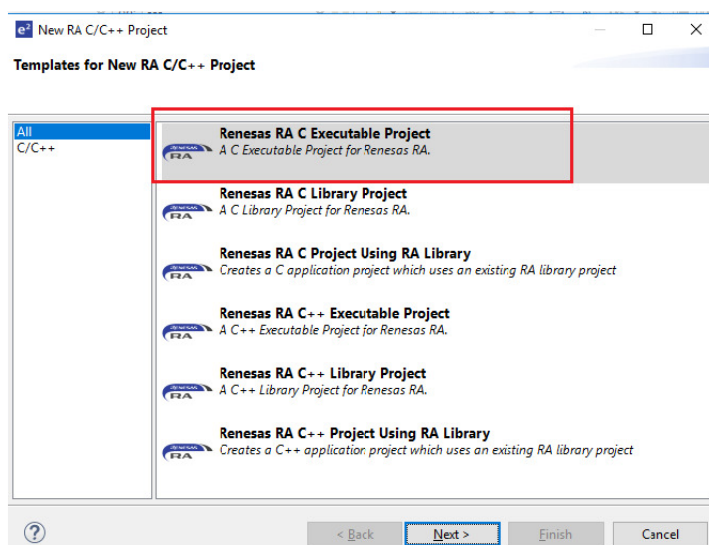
New RA C/C++ Project

Templates for New RA C/C++ Project

All
C/C++

RA
Renesas RA C Executable Project
A C Executable Project for Renesas RA.

RA
Renesas RA C Library Project
A C Library Project for Renesas RA.

RA
Renesas RA C Project Using RA Library
Creates a C application project which uses an existing RA library project

RA
Renesas RA C++ Executable Project
A C++ Executable Project for Renesas RA.

RA
Renesas RA C++ Library Project
A C++ Library Project for Renesas RA.

RA
Renesas RA C++ Project Using RA Library
Creates a C++ application project which uses an existing RA library project

?
< Back
Next >
Finish
Cancel